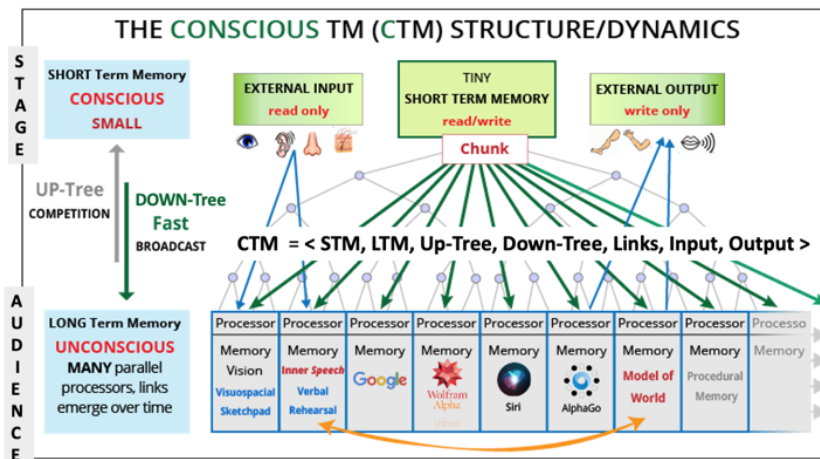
THE CONSCIOUS TM (CTM) STRUCTURE/DYNAMICS

STAGE

SHORT Term Memory
CONSCIOUS
SMALL

EXTERNAL INPUT
read only

TINY
SHORT TERM MEMORY
read/write

EXTERNAL OUTPUT
write only

Chunk

UP-Tree
COMPETITION

DOWN-Tree
Fast
BROADCAST

CTM = < STM, LTM, Up-Tree, Down-Tree, Links, Input, Output >

AUDIENCE

LONG Term Memory
UNCONSCIOUS
MANY parallel processors, links emerge over time

| Processor | Processor | Processor | Processor | Processor | Processor | Processor | Processor | Processo |
|---|---|---|---|---|---|---|---|---|
| Memory Vision Visuospacial Sketchpad | Memory Inner Speech Verbal Rehearsal | Memory Google | Memory Wolfram Alpha | Memory Siri | Memory AlphaGo | Memory Model of World | Memory Procedural Memory | Memory |